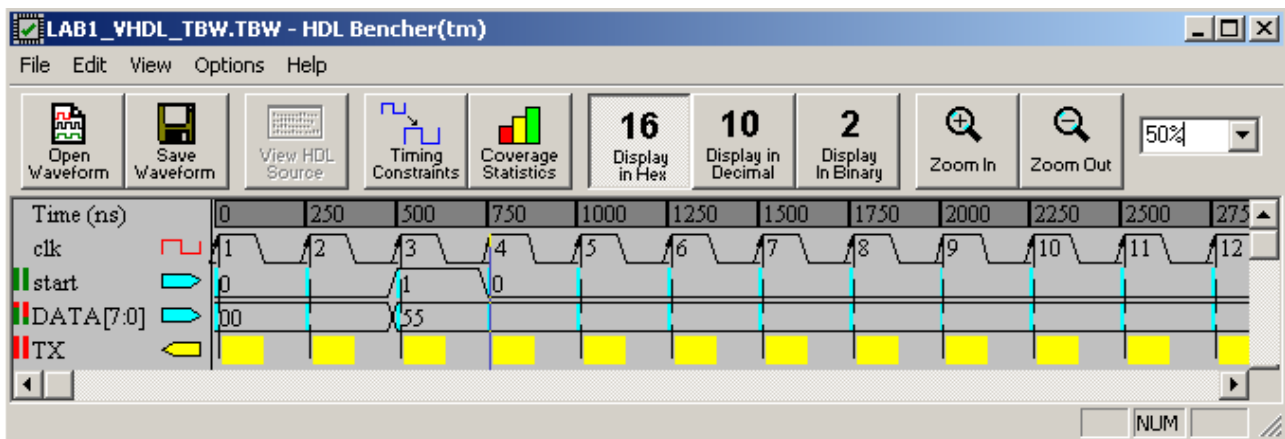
LAB1_VHDL_TBW.TBW - HDL Bencher(tm)

File Edit View Options Help

Open Waveform
Save Waveform
View HDL Source
Timing Constraints
Coverage Statistics
16 Display in Hex
10 Display in Decimal
2 Display In Binary
Zoom In
Zoom Out
50%

| Time (ns) | 0 | 250 | 500 | 750 | 1000 | 1250 | 1500 | 1750 | 2000 | 2250 | 2500 | 275 |
|---|---|---|---|---|---|---|---|---|---|---|---|---|
| clk | 1 | 2 | 3 | 4 | 5 | 6 | 7 | 8 | 9 | 10 | 11 | 12 |
| start | 0 | | 1 | 0 | | | | | | | | |
| DATA[7:0] | 00 | | 55 | | | | | | | | | |
| TX | | | | | | | | | | | | |

NUM